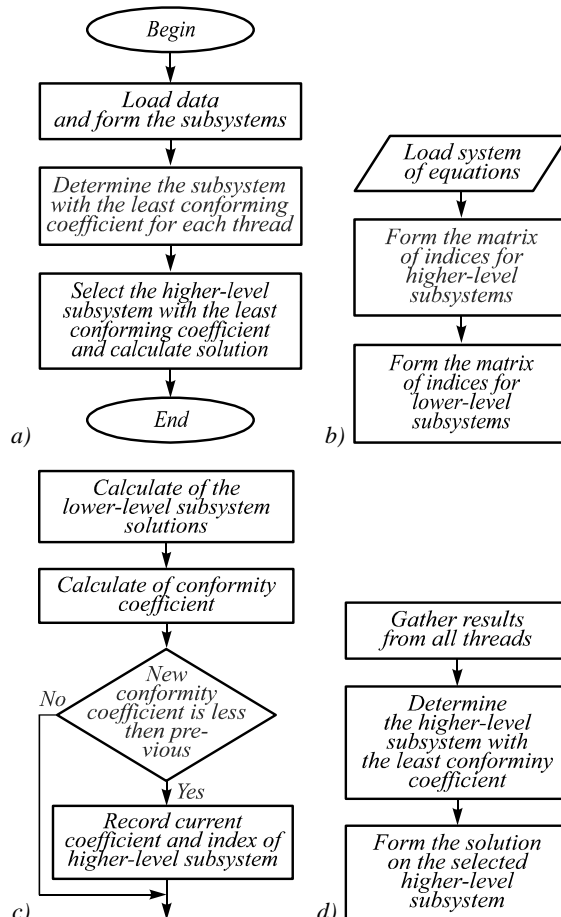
Begin

Load data and form the subsystems

Determine the subsystem with the least conforming coefficient for each thread

Select the higher-level subsystem with the least conforming coefficient and calculate solution

End

a)

Load system of equations

Form the matrix of indices for higher-level subsystems

Form the matrix of indices for lower-level subsystems

b)

Calculate of the lower-lewel subsystem solutions

Calculate of conformity coefficient

New conformity coefficient is less then previous

No

Yes

Record current coefficient and index of higher-level subsystem

c)

Gather results from all threads

Determine the higher-level subsystem with the least conforminy coefficient

Form the solution on the selected higher-level subsystem

d)